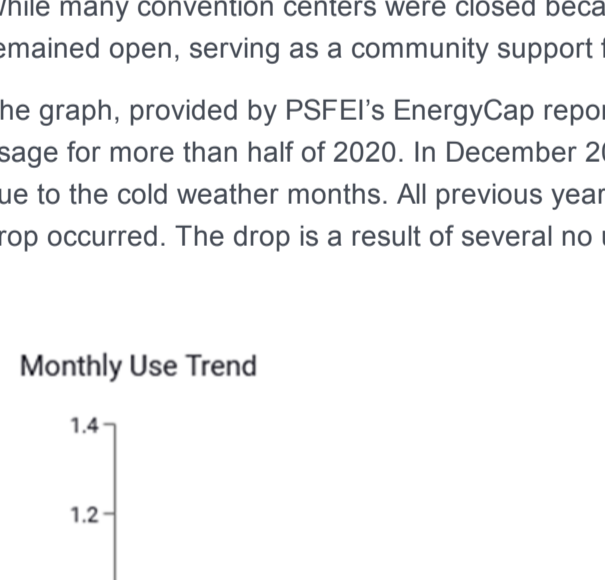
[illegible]hile many convention centers were closed beca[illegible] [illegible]emained open, serving as a community support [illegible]

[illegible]he graph, provided by PSFEI's EnergyCap repor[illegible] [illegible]sage for more than half of 2020. In December 2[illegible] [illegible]ue to the cold weather months. All previous year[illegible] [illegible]rop occurred. The drop is a result of several no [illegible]

Monthly Use Trend

1.4

1.2